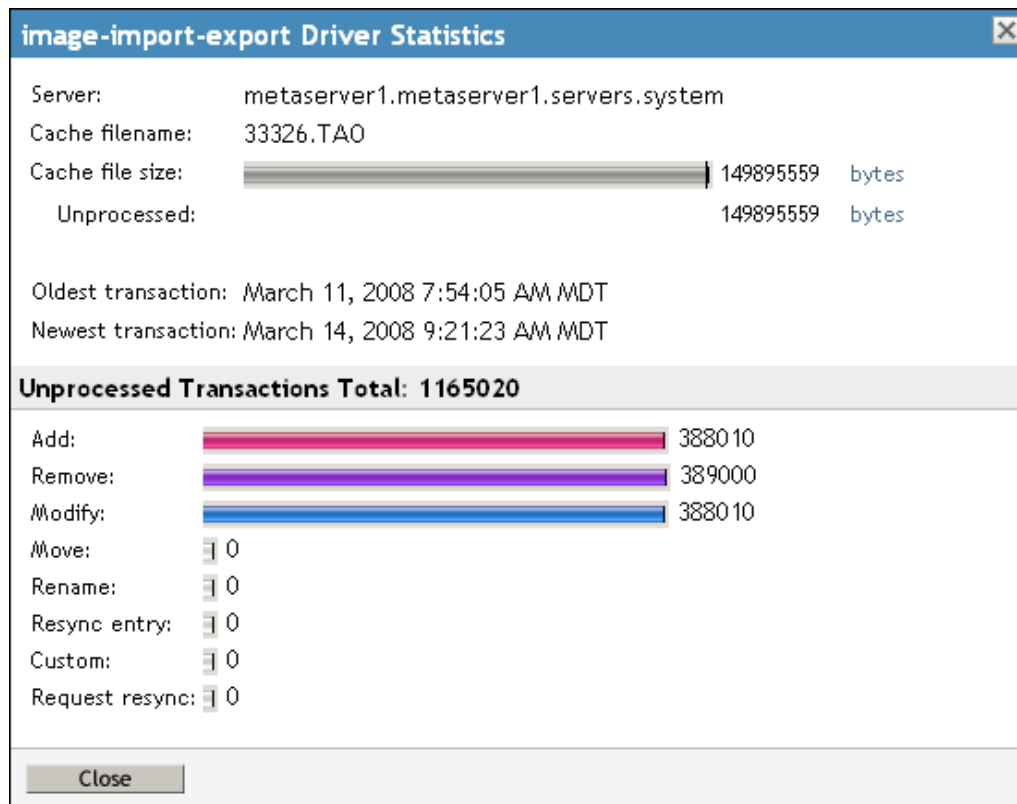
image-import-export Driver Statistics

Server: metaserver1.metaserver1.servers.system
Cache filename: 33326.TAO
Cache file size: 149895559 bytes
Unprocessed: 149895559 bytes

Oldest transaction: March 11, 2008 7:54:05 AM MDT
Newest transaction: March 14, 2008 9:21:23 AM MDT

Unprocessed Transactions Total: 1165020

Add: 388010
Remove: 389000
Modify: 388010
Move: 0
Rename: 0
Resync entry: 0
Custom: 0
Request resync: 0

Close